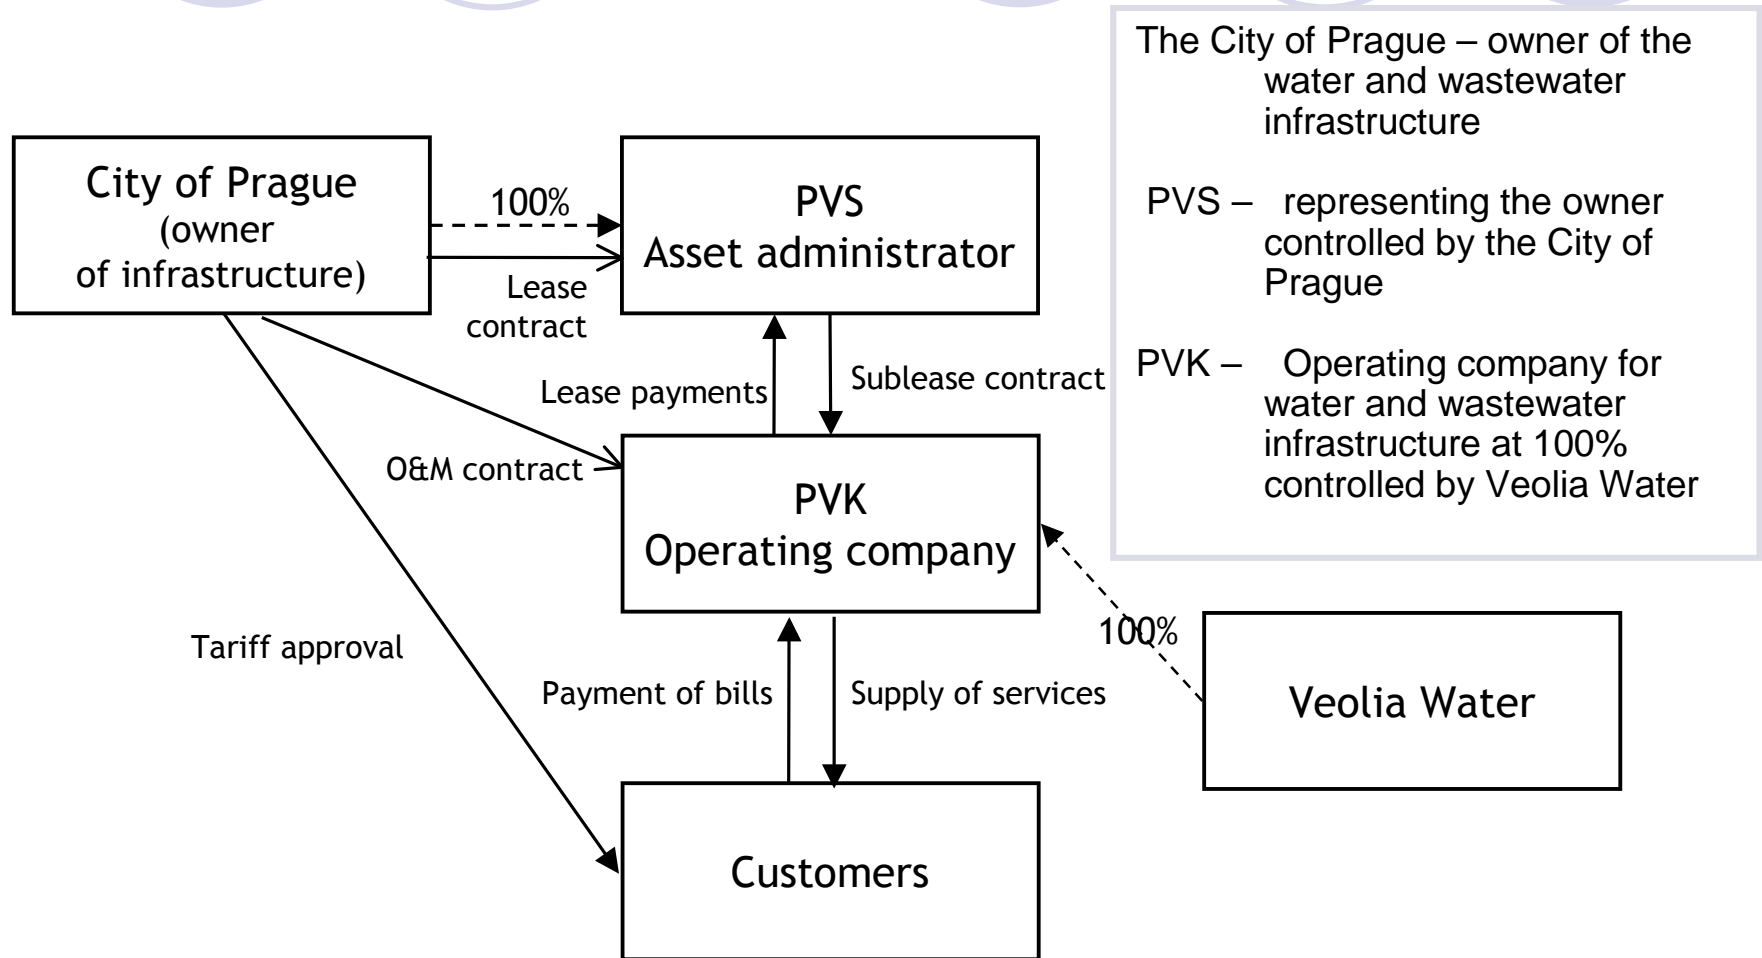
City of Prague
(owner
of infrastructure)

100%

Lease contract

PVS
Asset administrator

Lease payments

Sublease contract

O&M contract

PVK
Operating company

Tariff approval

Payment of bills

Supply of services

100%

Veolia Water

Customers

The City of Prague – owner of the water and wastewater infrastructure

PVS – representing the owner controlled by the City of Prague

PVK – Operating company for water and wastewater infrastructure at 100% controlled by Veolia Water